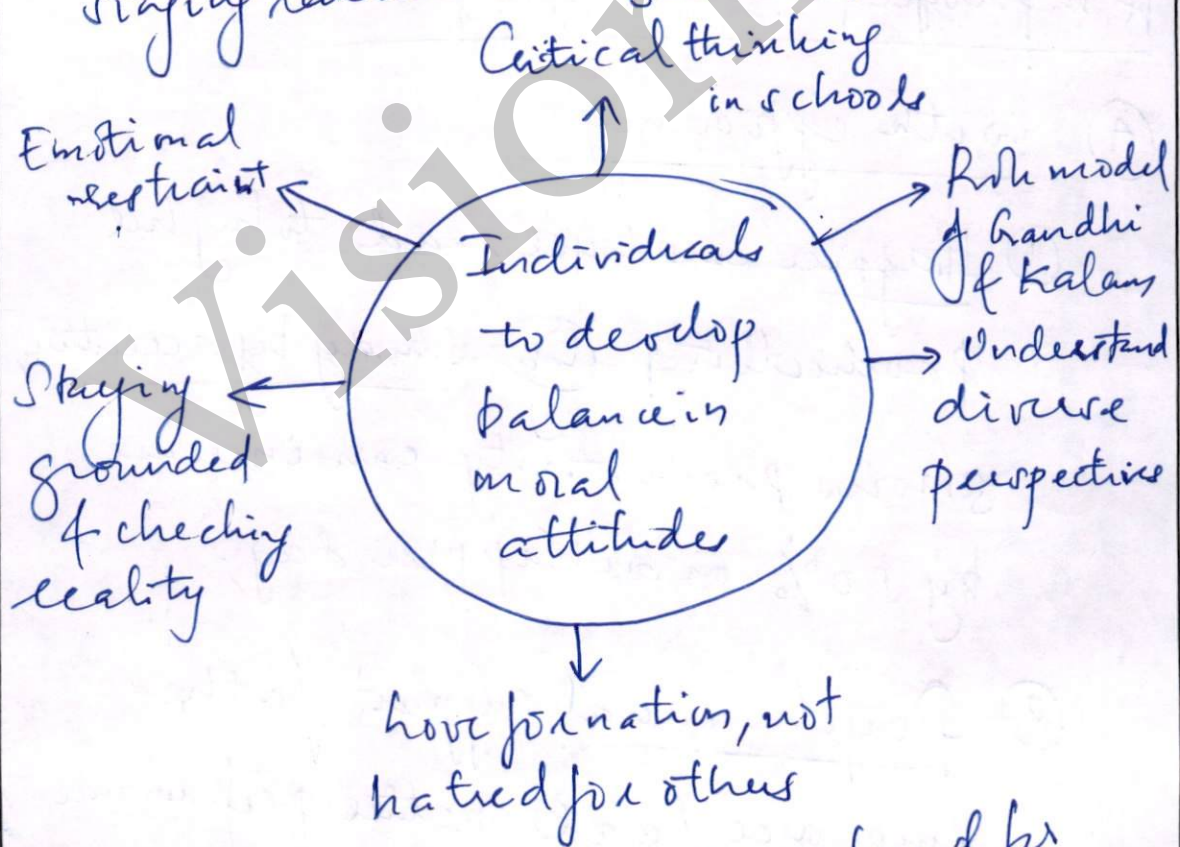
Staying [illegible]

Critical thinking in schools

Emotional restraint

Role model of Gandhi & Kalam

Individuals to develop balance in moral attitudes

Understand diverse perspective

Staying grounded & checking reality

Love for nation, not hatred for others

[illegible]

Vision